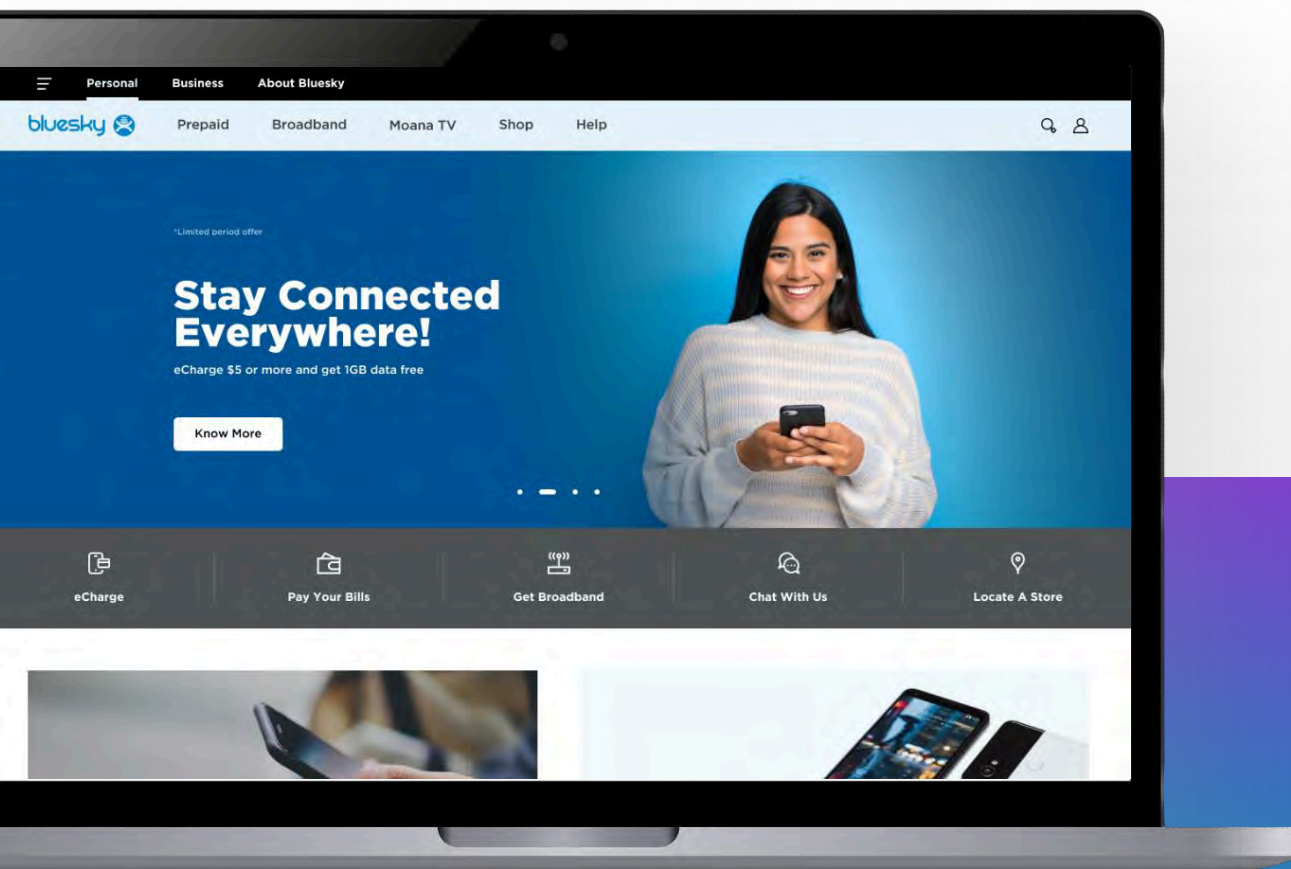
Personal Business About Bluesky

bluesky Prepaid Broadband Moana TV Shop Help

*Limited period offer

Stay Connected Everywhere!

eCharge $5 or more and get 1GB data free

Know More

eCharge

Pay Your Bills

Get Broadband

Chat With Us

Locate A Store